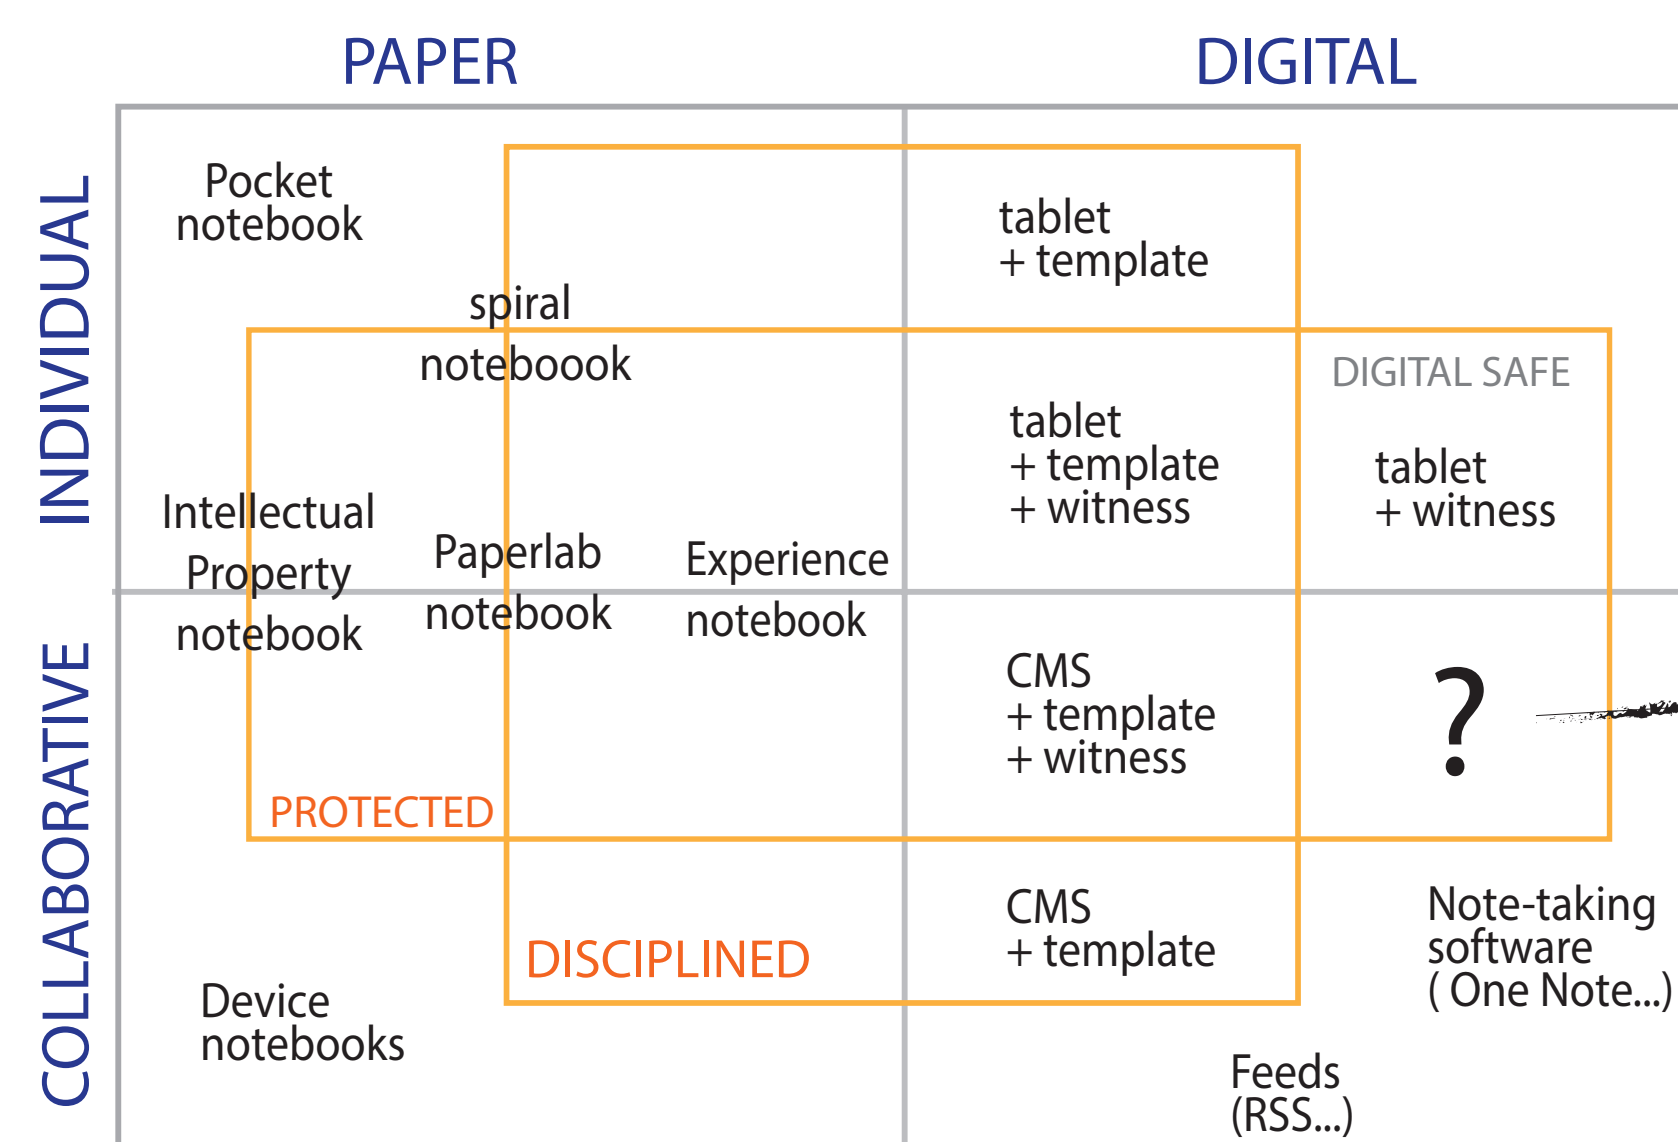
PAPER

DIGITAL

INDIVIDUAL

COLLABORATIVE

Pocket notebook

spiral noteboook

tablet + template

DIGITAL SAFE

tablet + template + witness

tablet + witness

Intellectual Property notebook

Paperlab notebook

Experience notebook

CMS + template + witness

?

PROTECTED

DISCIPLINED

CMS + template

Note-taking software ( One Note...)

Device notebooks

Feeds (RSS...)